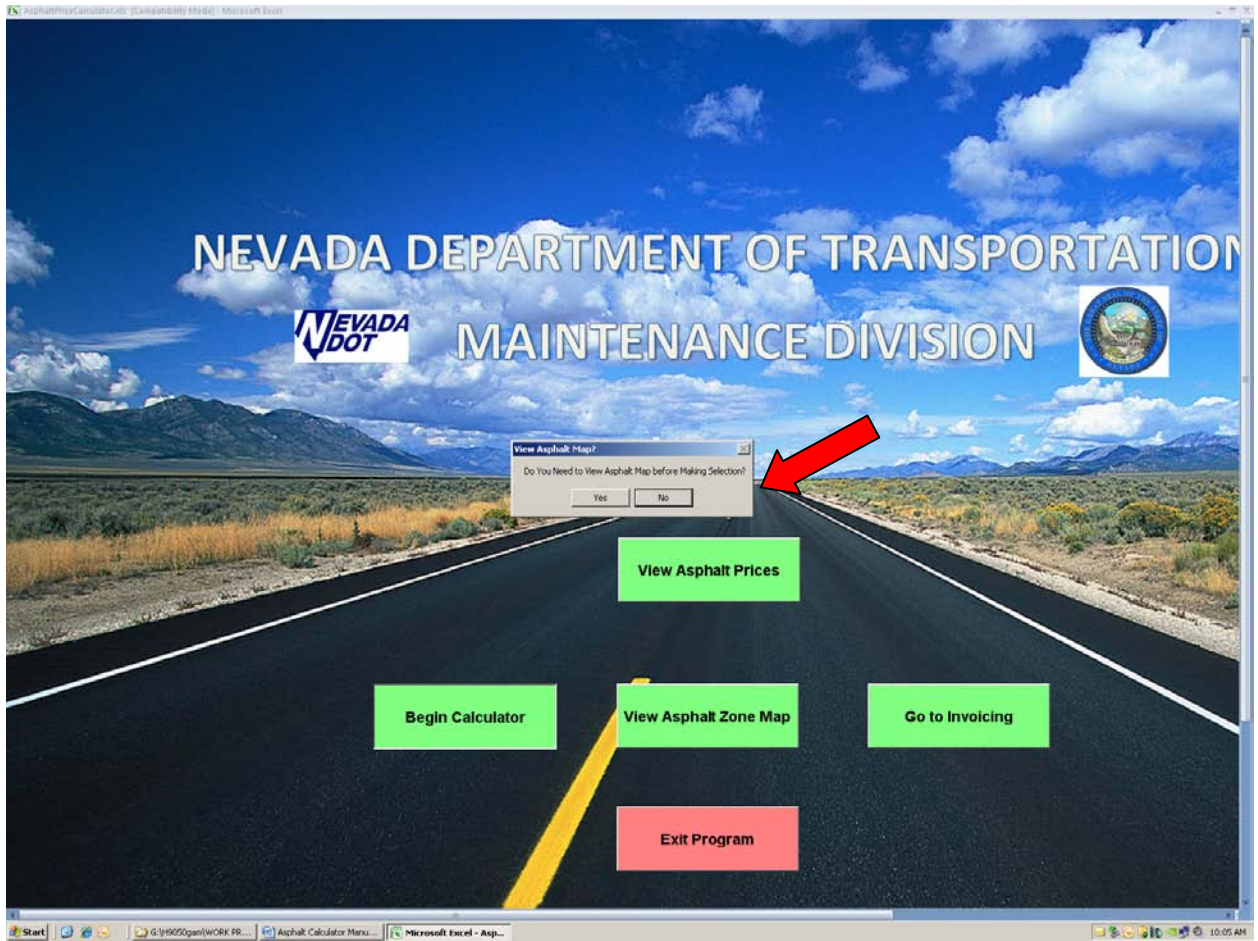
AsphaltPriceCalculator.xls [Compatibility Mode] - Microsoft Excel

NEVADA DEPARTMENT OF TRANSPORTATION

NEVADA DOT

MAINTENANCE DIVISION

View Asphalt Map?

Do You Need to View Asphalt Map before Making Selection?

Yes

No

View Asphalt Prices

Begin Calculator

View Asphalt Zone Map

Go to Invoicing

Exit Program

Start

G:\H9050gam\WORK PR...

Asphalt Calculator Manu...

Microsoft Excel - Asp...

10:05 AM